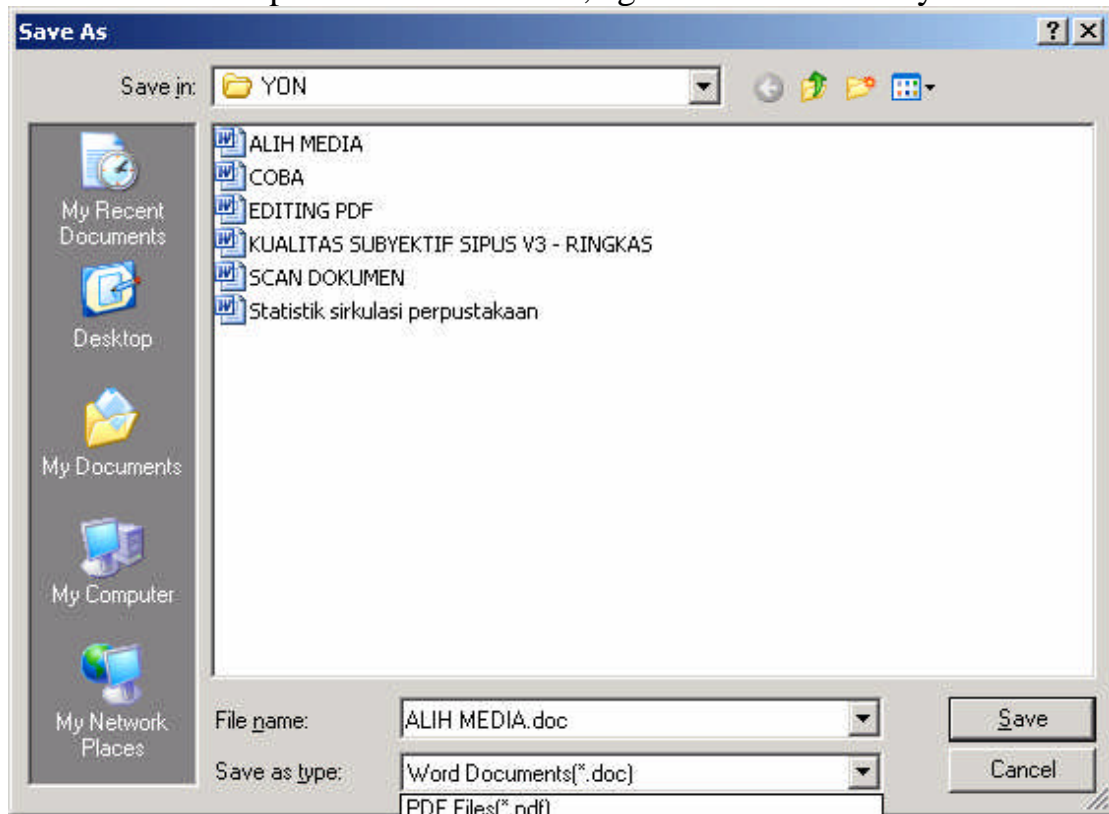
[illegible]

Save As

?

Save in: YON

ALIH MEDIA
COBA
EDITING PDF
KUALITAS SUBYEKTIF SIPUS V3 - RINGKAS
SCAN DOKUMEN
Statistik sirkulasi perpustakaan

My Recent Documents

Desktop

My Documents

My Computer

My Network Places

File name: ALIH MEDIA.doc

Save as type: Word Documents(*.doc)

PDF Files(*.pdf)

Save

Cancel